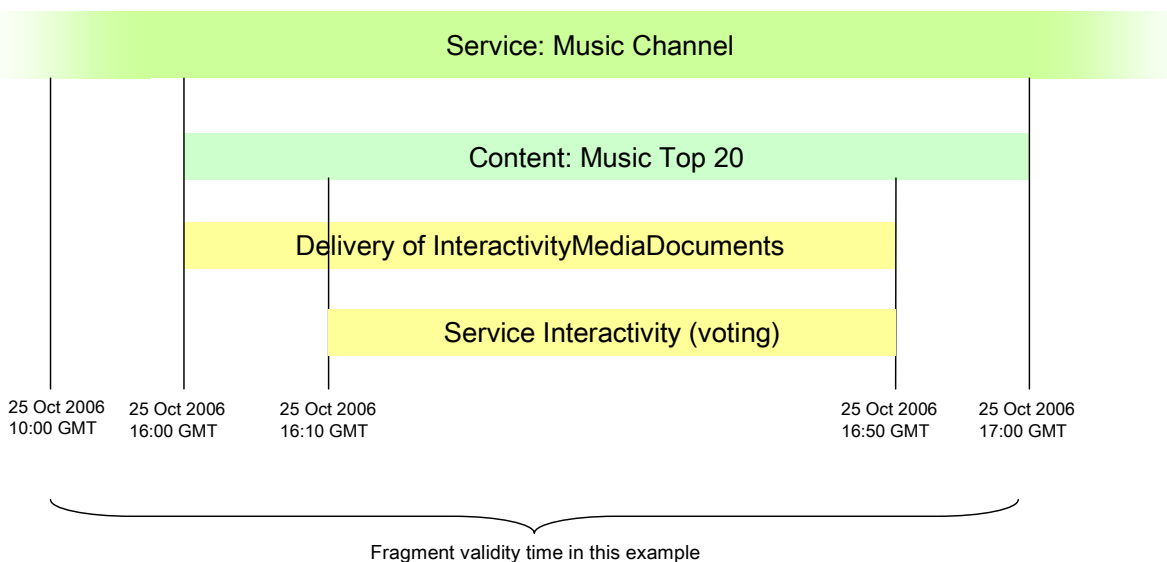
Service: Music Channel

Content: Music Top 20

Delivery of InteractivityMediaDocuments

Service Interactivity (voting)

25 Oct 2006
10:00 GMT

25 Oct 2006
16:00 GMT

25 Oct 2006
16:10 GMT

25 Oct 2006
16:50 GMT

25 Oct 2006
17:00 GMT

Fragment validity time in this example